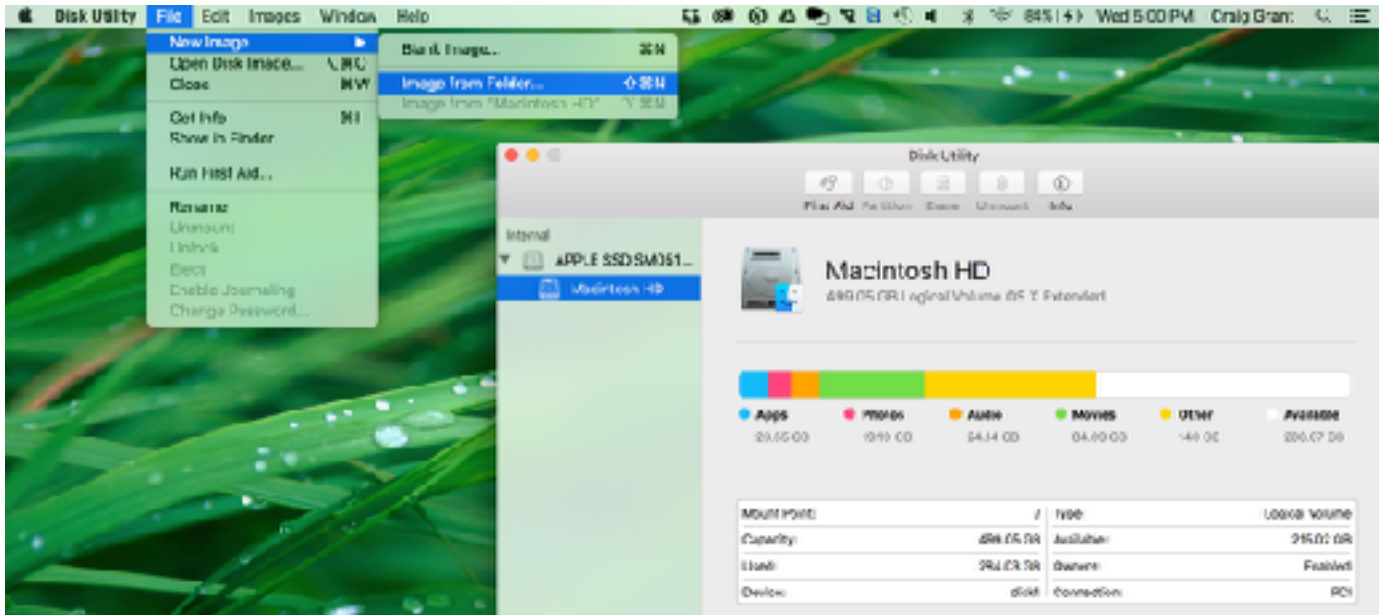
Disk Utility File Edit Images Window Help

84% Wed 5:00 PM Craig Gran:

New Image
Open Disk Image... ⌥⌘O
Close ⌘W

Get Info ⌘I
Show in Finder

Run First Aid...

Rename
Unmount
Unlock
Eject
Enable Journaling
Change Password...

Blank Image... ⌘N
Image from Folder... ⇧⌘N
Image from "Macintosh HD" ⌥⌘N

Disk Utility

First Aid Partition Erase Unmount Info

Internal
APPLE SSD SM051...
Macintosh HD

Macintosh HD
499.05 GB Logical Volume OS X Extended

Apps 29.55 GB
Photos 10.19 GB
Audio 54.14 GB
Movies 64.09 GB
Other 140 GB
Available 206.07 GB

| Mount Point: | / | Type: | Logical Volume |
|---|---|---|---|
| Capacity: | 499.05 GB | Available: | 215.02 GB |
| Used: | 284.03 GB | Owners: | Enabled |
| Device: | disk1 | Connection: | PCI |